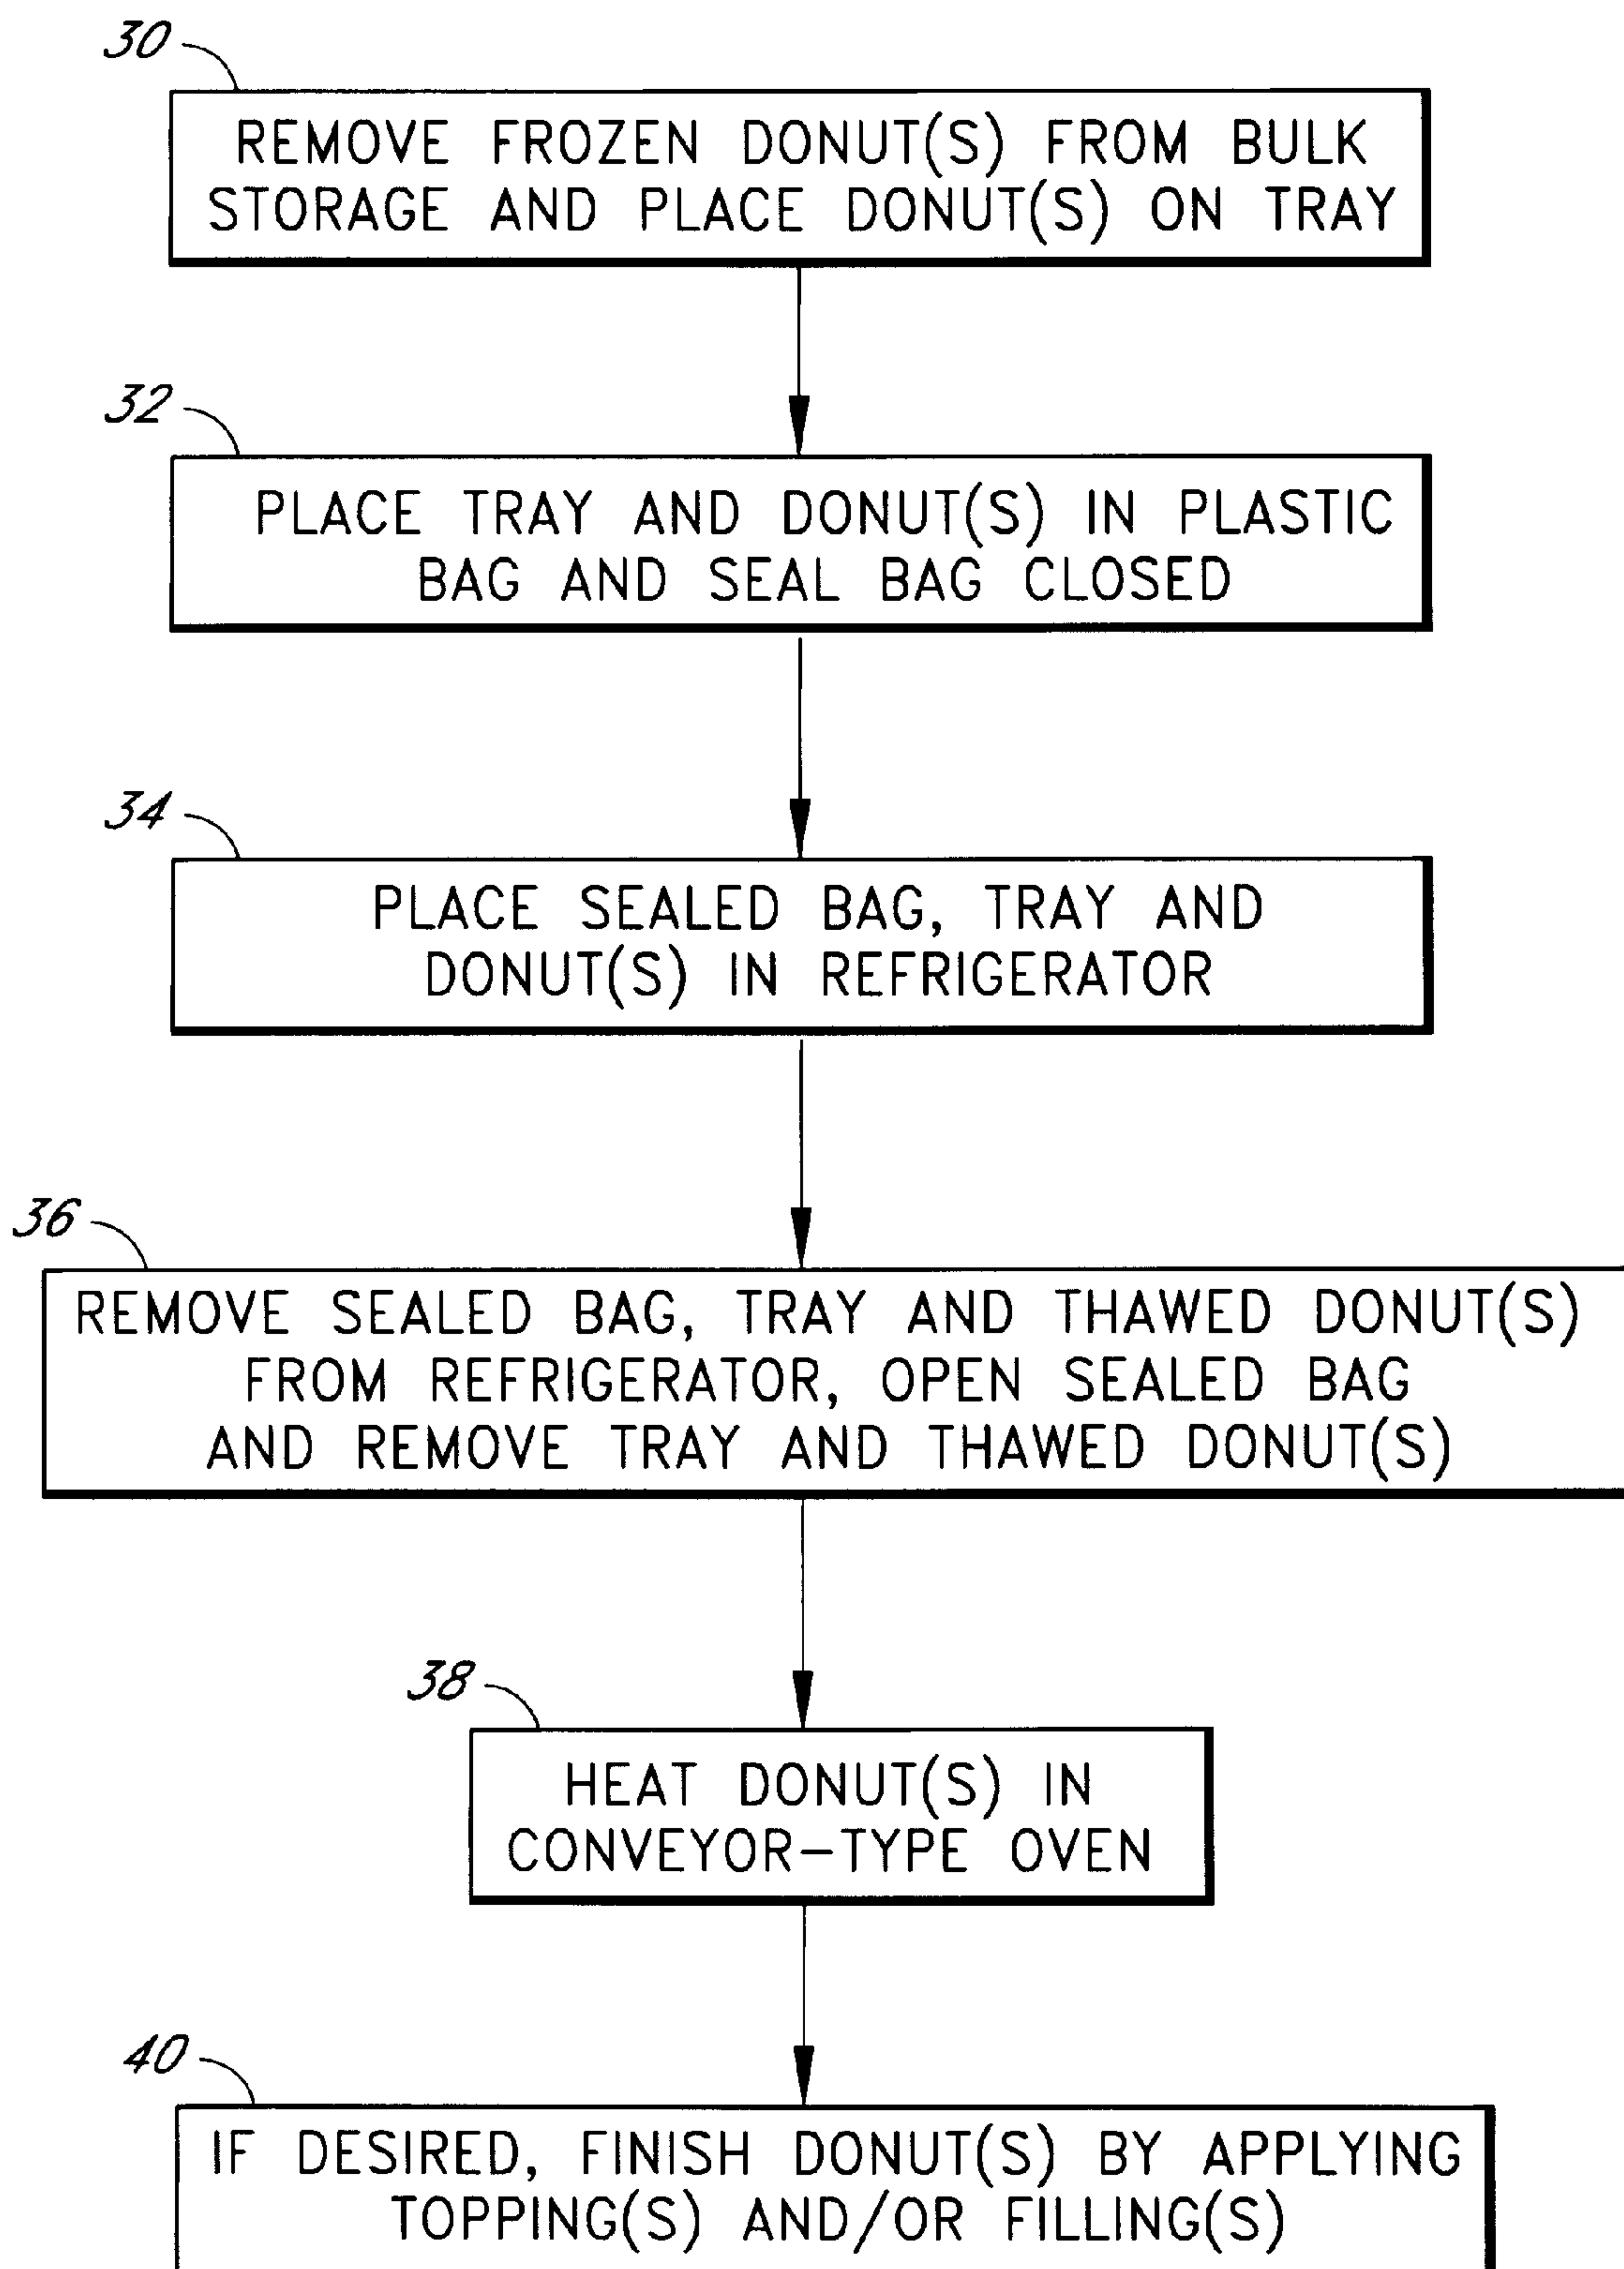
30

REMOVE FROZEN DONUT(S) FROM BULK STORAGE AND PLACE DONUT(S) ON TRAY

32

PLACE TRAY AND DONUT(S) IN PLASTIC BAG AND SEAL BAG CLOSED

34

PLACE SEALED BAG, TRAY AND DONUT(S) IN REFRIGERATOR

36

REMOVE SEALED BAG, TRAY AND THAWED DONUT(S) FROM REFRIGERATOR, OPEN SEALED BAG AND REMOVE TRAY AND THAWED DONUT(S)

38

HEAT DONUT(S) IN CONVEYOR-TYPE OVEN

40

IF DESIRED, FINISH DONUT(S) BY APPLYING TOPPING(S) AND/OR FILLING(S)